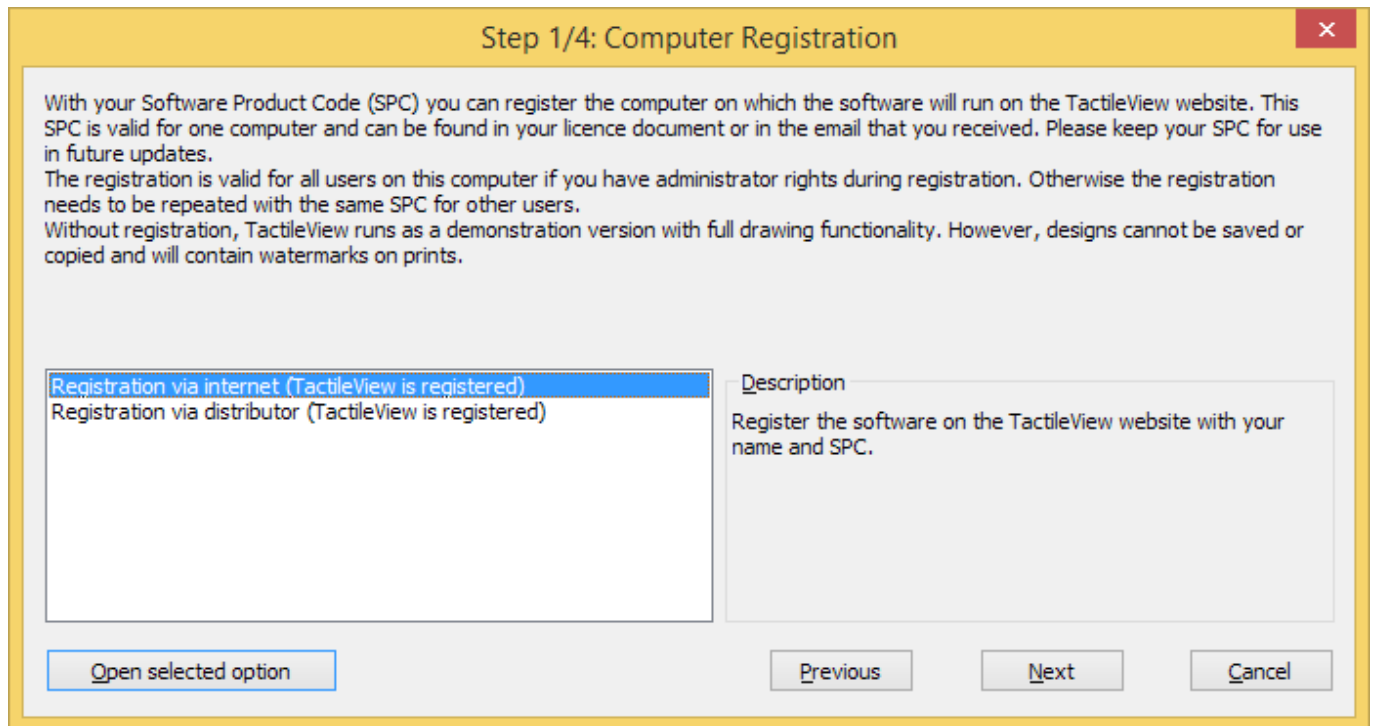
Step 1/4: Computer Registration

With your Software Product Code (SPC) you can register the computer on which the software will run on the TactileView website. This SPC is valid for one computer and can be found in your licence document or in the email that you received. Please keep your SPC for use in future updates.
The registration is valid for all users on this computer if you have administrator rights during registration. Otherwise the registration needs to be repeated with the same SPC for other users.
Without registration, TactileView runs as a demonstration version with full drawing functionality. However, designs cannot be saved or copied and will contain watermarks on prints.

Registration via internet (TactileView is registered)
Registration via distributor (TactileView is registered)

Description
Register the software on the TactileView website with your name and SPC.

Open selected option

Previous

Next

Cancel